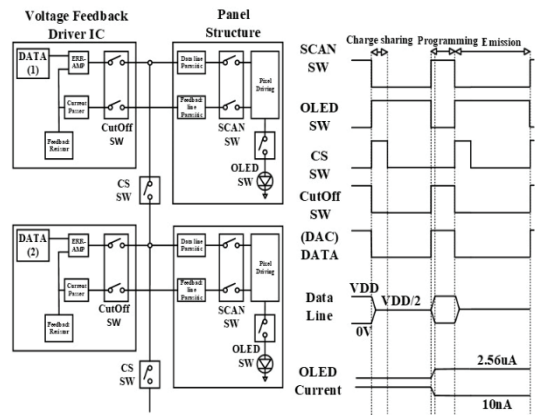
Voltage Feedback Driver IC

Panel Structure

DATA (1)

ERR-AMP

Current Passer

Feedback Resistor

CutOff SW

Data line Parasitic

Feedback line Parasitic

SCAN SW

Pixel Driving

OLED SW

CS SW

DATA (2)

ERR-AMP

Current Passer

Feedback Resistor

CutOff SW

Data line Parasitic

Feedback line Parasitic

SCAN SW

Pixel Driving

OLED SW

CS SW

Charge sharing

Programming

Emission

SCAN SW

OLED SW

CS SW

CutOff SW

(DAC) DATA

Data Line

VDD

VDD/2

0V

OLED Current

2.56uA

10nA